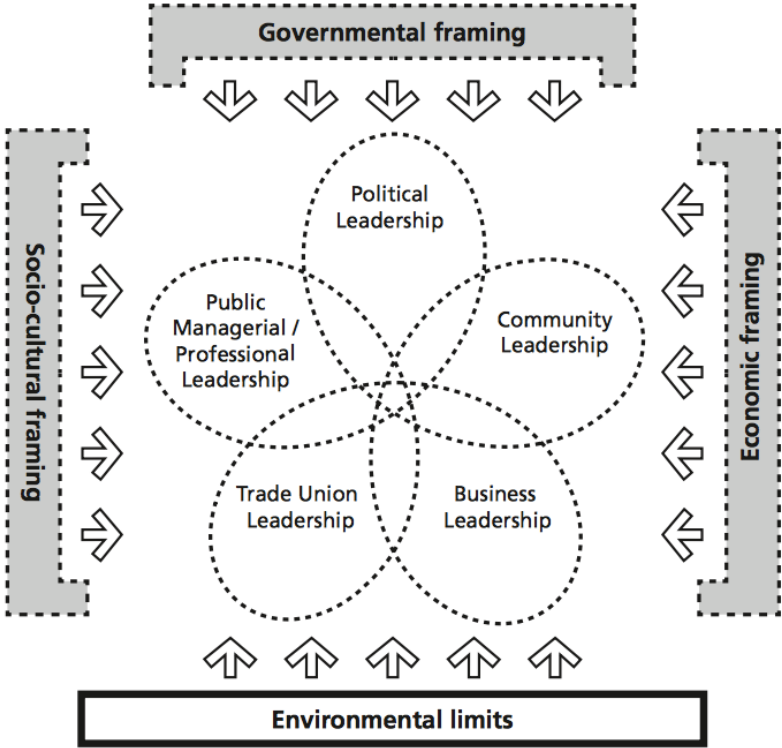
Governmental framing

Socio-cultural framing

Political Leadership

Public Managerial / Professional Leadership

Community Leadership

Trade Union Leadership

Business Leadership

Economic framing

Environmental limits